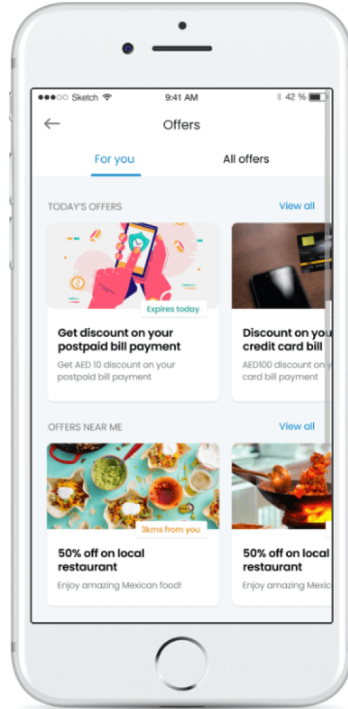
●●●○○ Sketch 9:41 AM 42 %

Offers

For you All offers

TODAY'S OFFERS View all

Expires today

Get discount on your postpaid bill payment

Get AED 10 discount on your postpaid bill payment

Discount on you credit card bill

AED100 discount on you card bill payment

OFFERS NEAR ME View all

3kms from you

50% off on local restaurant

Enjoy amazing Mexican food!

50% off on local restaurant

Enjoy amazing Mexic